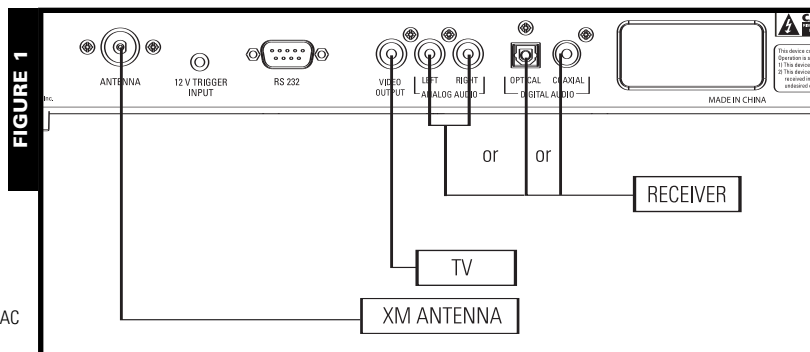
FIGURE 1

Inc.

ANTENNA

12 V TRIGGER INPUT

RS 232

VIDEO OUTPUT

LEFT

RIGHT

ANALOG AUDIO

OPTICAL

COAXIAL

DIGITAL AUDIO

MADE IN CHINA

This device c
Operation is
1) This device
2) This device
received in
undesired

or

or

RECEIVER

TV

XM ANTENNA

AC